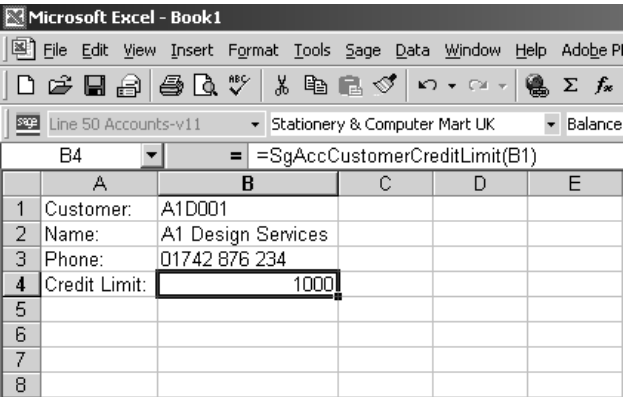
Microsoft Excel - Book1

File Edit View Insert Format Tools Sage Data Window Help Adobe Pl

$\Sigma$ $f_x$

sage Line 50 Accounts-v11 Stationery & Computer Mart UK Balance

B4 = =SgAccCustomerCreditLimit(B1)

| | A | B | C | D | E |
|---|---|---|---|---|---|
| 1 | Customer: | A1D001 | | | |
| 2 | Name: | A1 Design Services | | | |
| 3 | Phone: | 01742 876 234 | | | |
| 4 | Credit Limit: | 1000 | | | |
| 5 | | | | | |
| 6 | | | | | |
| 7 | | | | | |
| 8 | | | | | |